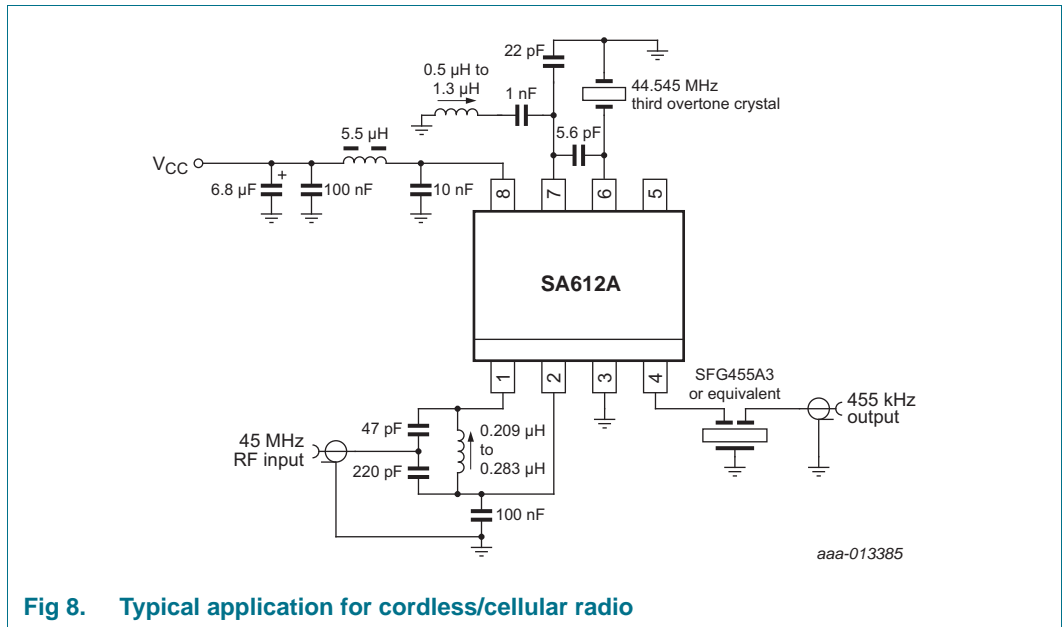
22 pF

0.5 μH to
1.3 μH

1 nF

44.545 MHz
third overtone crystal

5.5 μH

5.6 pF

$V_{CC}$

+

6.8 μF

100 nF

10 nF

8

7

6

5

SA612A

1

2

3

4

SFG455A3
or equivalent

455 kHz
output

45 MHz
RF input

47 pF

220 pF

0.209 μH
to
0.283 μH

100 nF

aaa-013385

Fig 8. Typical application for cordless/cellular radio